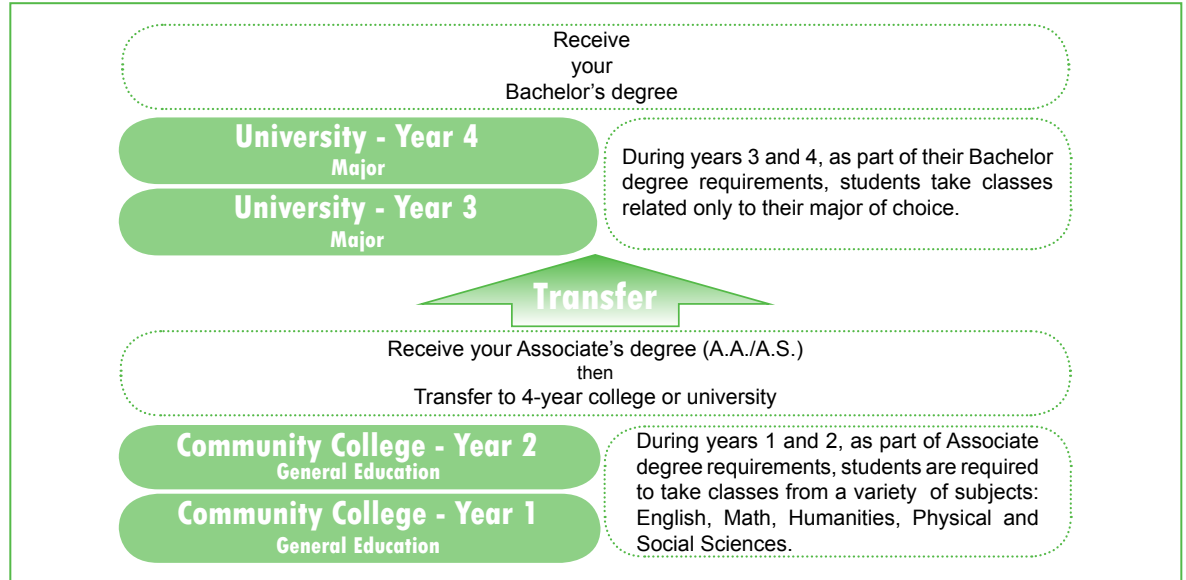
Receive
your
Bachelor's degree

University - Year 4
Major

University - Year 3
Major

During years 3 and 4, as part of their Bachelor degree requirements, students take classes related only to their major of choice.

Transfer

Receive your Associate's degree (A.A./A.S.)
then
Transfer to 4-year college or university

Community College - Year 2
General Education

Community College - Year 1
General Education

During years 1 and 2, as part of Associate degree requirements, students are required to take classes from a variety of subjects: English, Math, Humanities, Physical and Social Sciences.